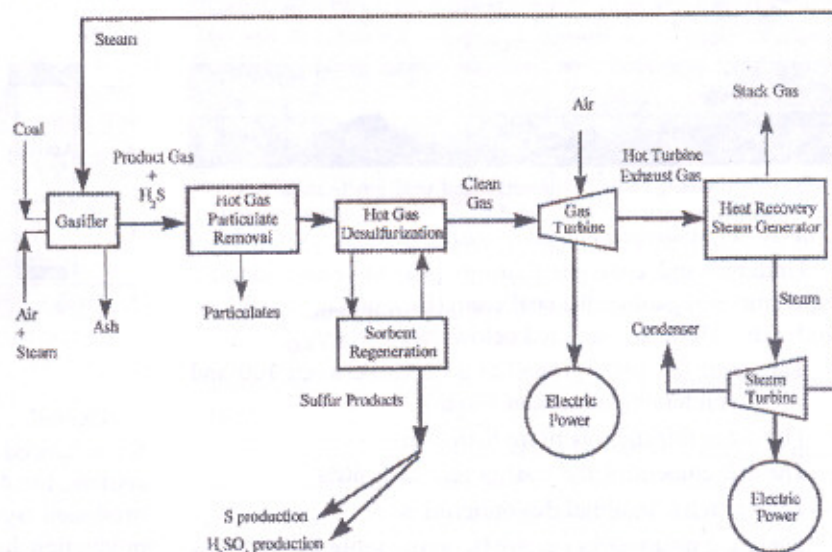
Steam

Coal

Air
+
Steam

Gasifier

Ash

Product Gas
+
$H_2S$

Hot Gas Particulate Removal

Particulates

Hot Gas Desulfurization

Clean Gas

Sorbent Regeneration

Sulfur Products

S production

$H_2SO_4$ production

Air

Gas Turbine

Electric Power

Hot Turbine Exhaust Gas

Stack Gas

Heat Recovery Steam Generator

Steam

Condenser

Steam Turbine

Electric Power